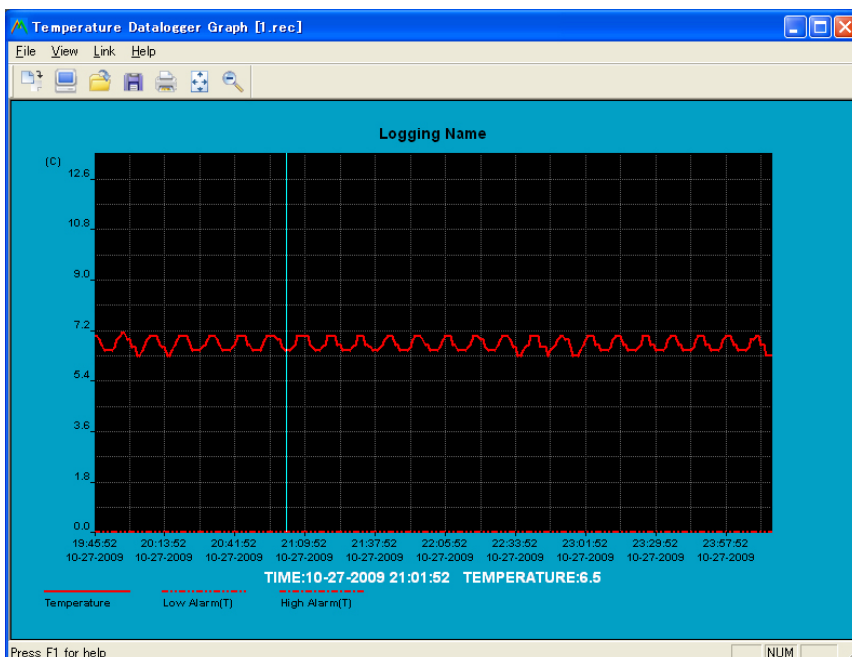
Temperature Datalogger Graph [1.rec]

File View Link Help

Logging Name

(C)
12.6
10.8
9.0
7.2
5.4
3.6
1.8
0.0

19:45:52 10-27-2009
20:13:52 10-27-2009
20:41:52 10-27-2009
21:09:52 10-27-2009
21:37:52 10-27-2009
22:05:52 10-27-2009
22:33:52 10-27-2009
23:01:52 10-27-2009
23:29:52 10-27-2009
23:57:52 10-27-2009

TIME:10-27-2009 21:01:52 TEMPERATURE:6.5

Temperature
Low Alarm(T)
High Alarm(T)

Press F1 for help
NUM